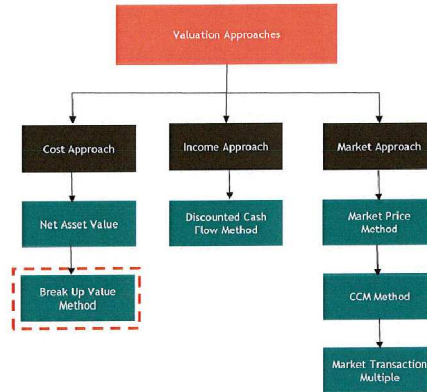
Valuation Approaches

Cost Approach

Income Approach

Market Approach

Net Asset Value

Discounted Cash Flow Method

Market Price Method

Break Up Value Method

CCM Method

Market Transaction Multiple